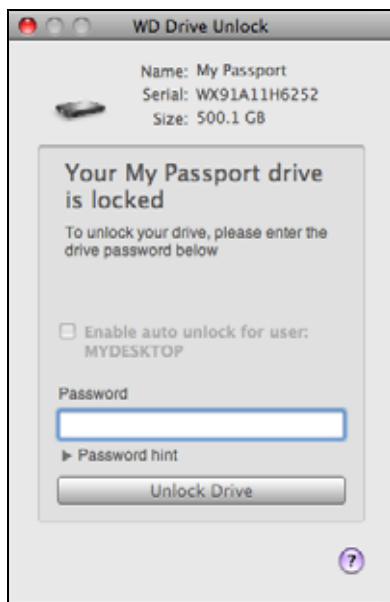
WD Drive Unlock

Name: My Passport
Serial: WX91A11H6252
Size: 500.1 GB

Your My Passport drive is locked

To unlock your drive, please enter the drive password below

Enable auto unlock for user: MYDESKTOP

Password

▶ Password hint

Unlock Drive

?